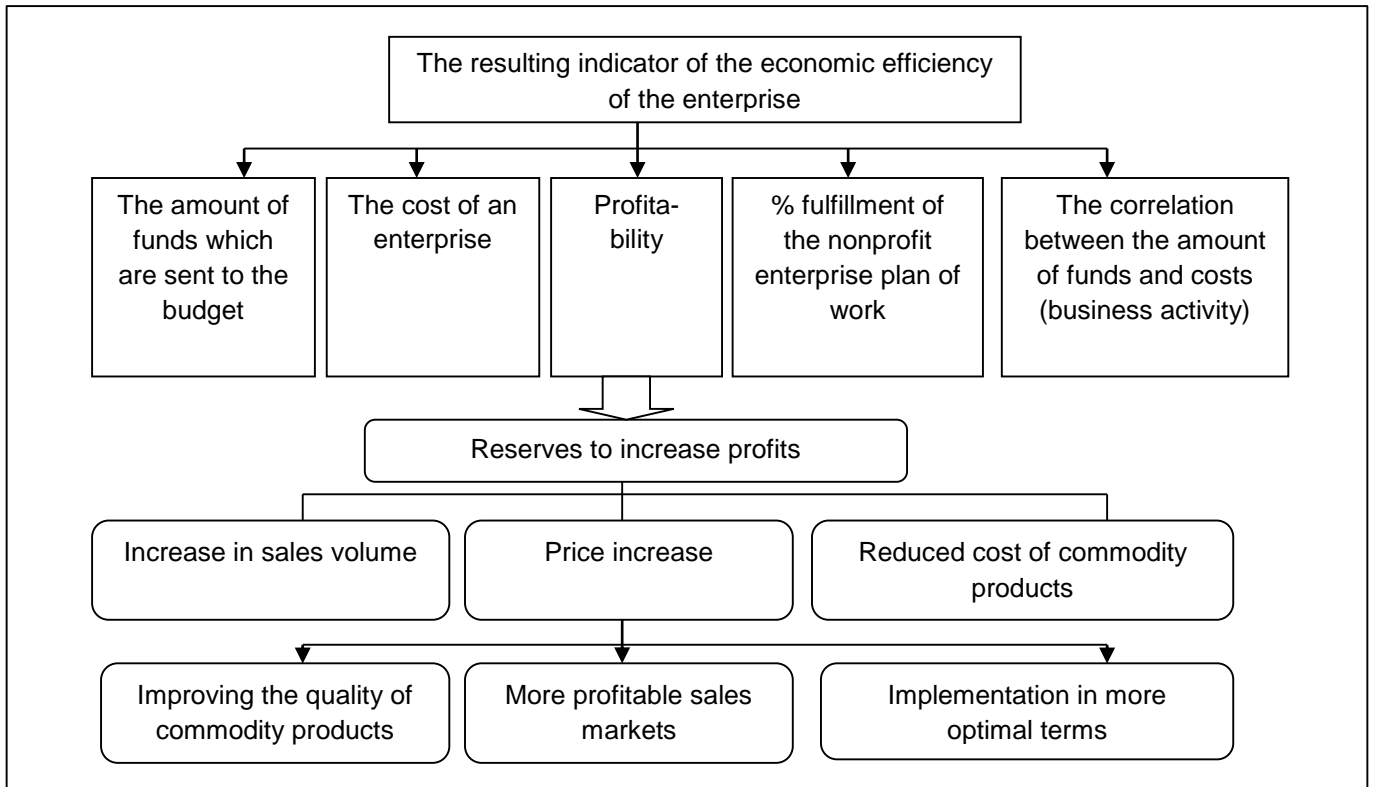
The resulting indicator of the economic efficiency of the enterprise

The amount of funds which are sent to the budget

The cost of an enterprise

Profitability

% fulfillment of the nonprofit enterprise plan of work

The correlation between the amount of funds and costs (business activity)

Reserves to increase profits

Increase in sales volume

Price increase

Reduced cost of commodity products

Improving the quality of commodity products

More profitable sales markets

Implementation in more optimal terms